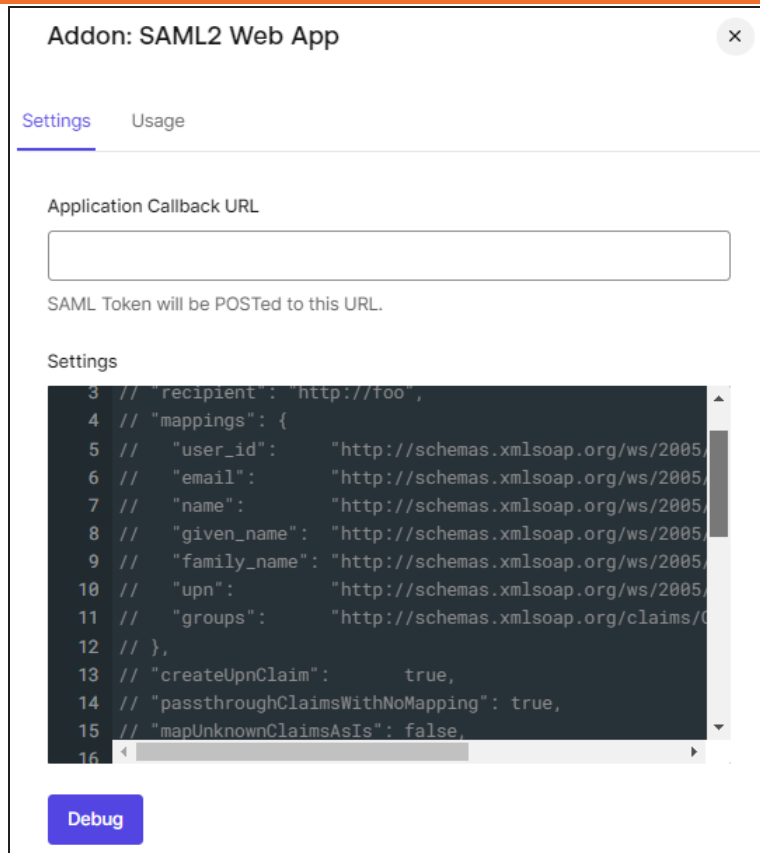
Addon: SAML2 Web App

×

Settings Usage

Application Callback URL

SAML Token will be POSTed to this URL.

Settings

3 // "recipient": "http://foo",
4 // "mappings": {
5 //   "user_id":     "http://schemas.xmlsoap.org/ws/2005/
6 //   "email":       "http://schemas.xmlsoap.org/ws/2005/
7 //   "name":        "http://schemas.xmlsoap.org/ws/2005/
8 //   "given_name":  "http://schemas.xmlsoap.org/ws/2005/
9 //   "family_name": "http://schemas.xmlsoap.org/ws/2005/
10 //   "upn":         "http://schemas.xmlsoap.org/ws/2005/
11 //   "groups":      "http://schemas.xmlsoap.org/claims/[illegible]
12 // },
13 // "createUpnClaim":       true,
14 // "passthroughClaimsWithNoMapping": true,
15 // "mapUnknownClaimsAsIs": false,
16

Debug